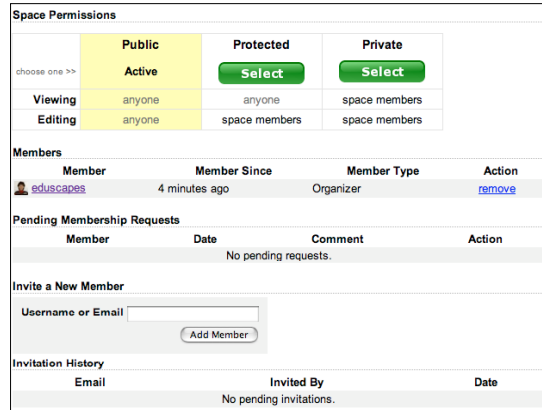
Space Permissions

| | Public | Protected | Private |
|---|---|---|---|
| choose one >> | Active | Select | Select |
| Viewing | anyone | anyone | space members |
| Editing | anyone | space members | space members |

Members

| Member | Member Since | Member Type | Action |
|---|---|---|---|
| eduscapes | 4 minutes ago | Organizer | remove |

Pending Membership Requests

| Member | Date | Comment | Action |
|---|---|---|---|
| No pending requests. | | | |

Invite a New Member

Username or Email

Add Member

Invitation History

| Email | Invited By | Date |
|---|---|---|
| No pending invitations. | | |